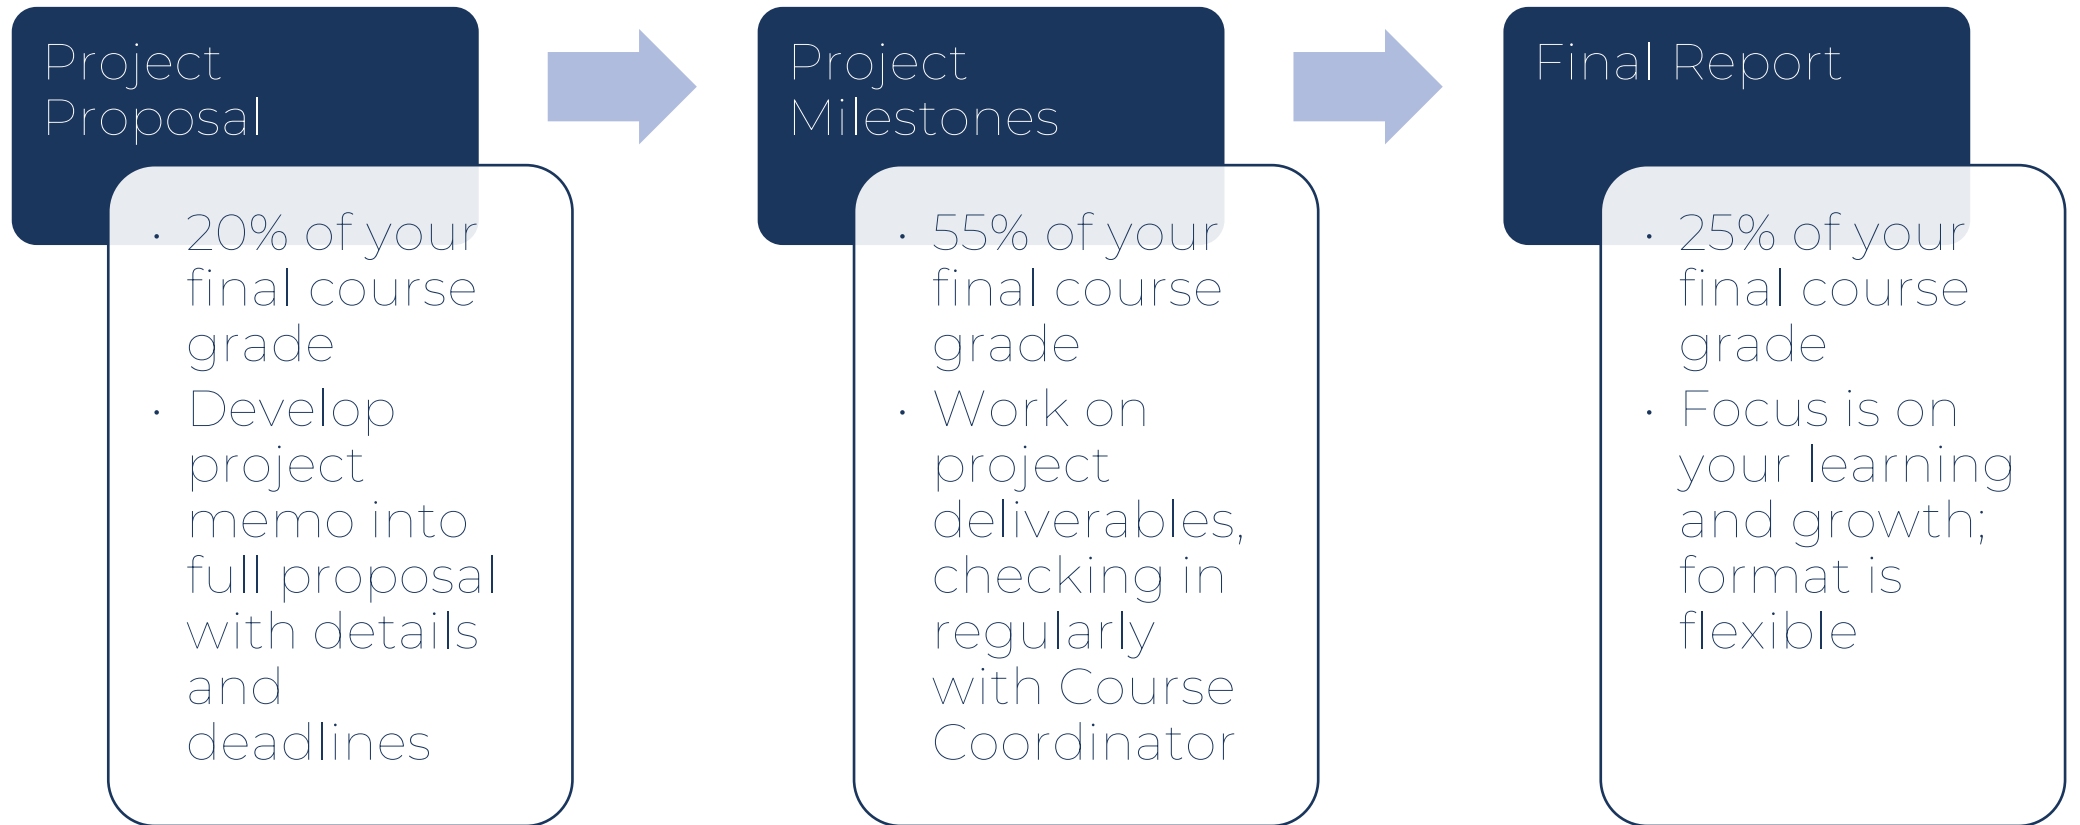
Project Proposal

- 20% of your final course grade
- Develop project memo into full proposal with details and deadlines

Project Milestones

- 55% of your final course grade
- Work on project deliverables, checking in regularly with Course Coordinator

Final Report

- 25% of your final course grade
- Focus is on your learning and growth; format is flexible